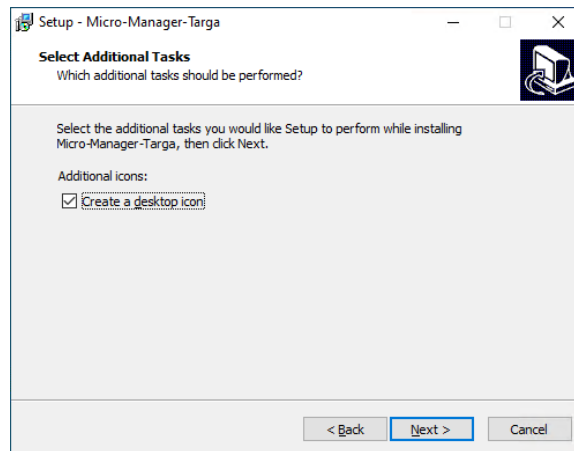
Setup - Micro-Manager-Targa

Select Additional Tasks
Which additional tasks should be performed?

Select the additional tasks you would like Setup to perform while installing Micro-Manager-Targa, then click Next.

Additional icons:

Create a desktop icon

< Back
Next >
Cancel